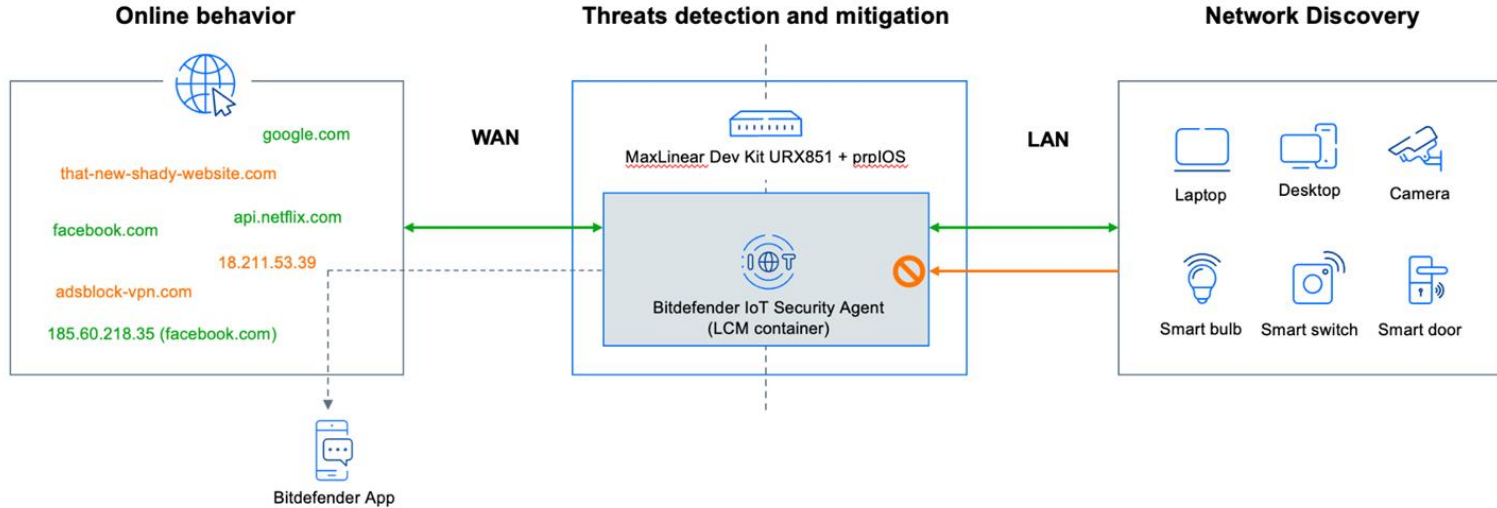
Online behavior

google.com

that-new-shady-website.com

facebook.com

api.netflix.com

18.211.53.39

adsblock-vpn.com

185.60.218.35 (facebook.com)

Bitdefender App

Threats detection and mitigation

WAN

MaxLinear Dev Kit URX851 + prplOS

IOT

Bitdefender IoT Security Agent (LCM container)

LAN

Network Discovery

Laptop

Desktop

Camera

Smart bulb

Smart switch

Smart door